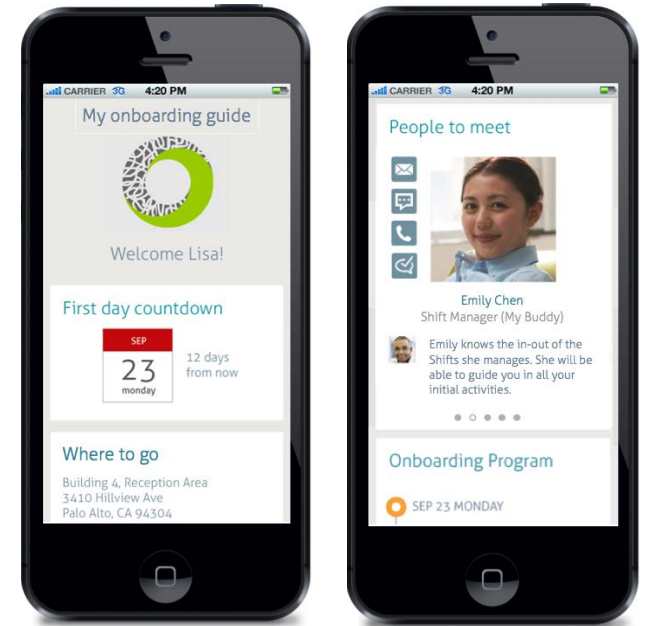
CARRIER 3G 4:20 PM

My onboarding guide

Welcome Lisa!

First day countdown

SEP
23
monday

12 days from now

Where to go

Building 4, Reception Area
3410 Hillview Ave
Palo Alto, CA 94304

CARRIER 3G 4:20 PM

People to meet

Emily Chen
Shift Manager (My Buddy)

Emily knows the in-out of the Shifts she manages. She will be able to guide you in all your initial activities.

Onboarding Program

SEP 23 MONDAY